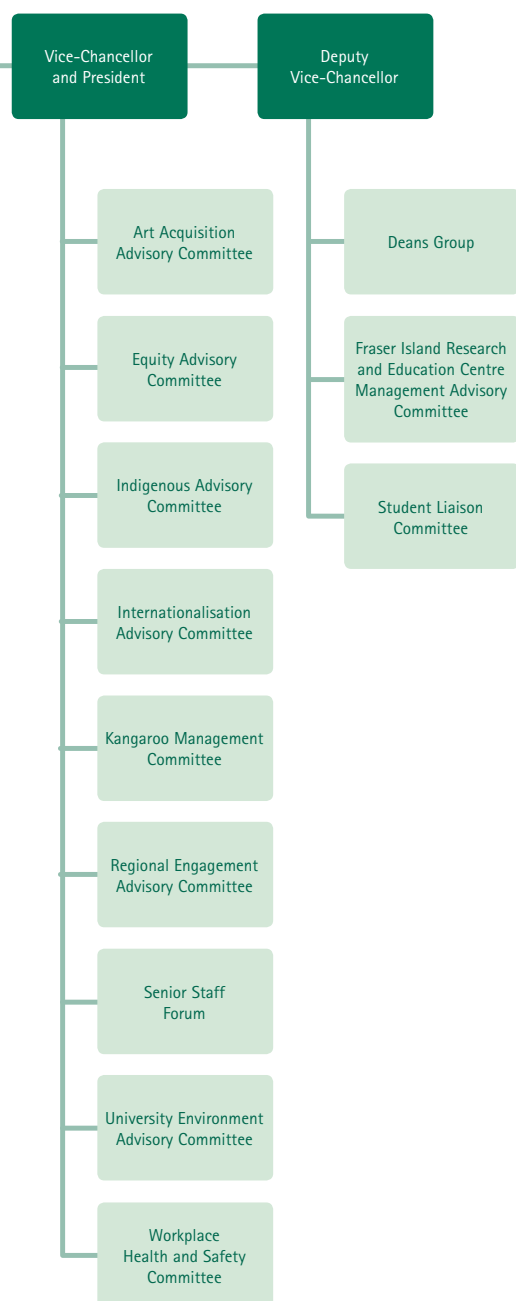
Vice-Chancellor and President

Deputy Vice-Chancellor

Art Acquisition Advisory Committee

Equity Advisory Committee

Indigenous Advisory Committee

Internationalisation Advisory Committee

Kangaroo Management Committee

Regional Engagement Advisory Committee

Senior Staff Forum

University Environment Advisory Committee

Workplace Health and Safety Committee

Deans Group

Fraser Island Research and Education Centre Management Advisory Committee

Student Liaison Committee